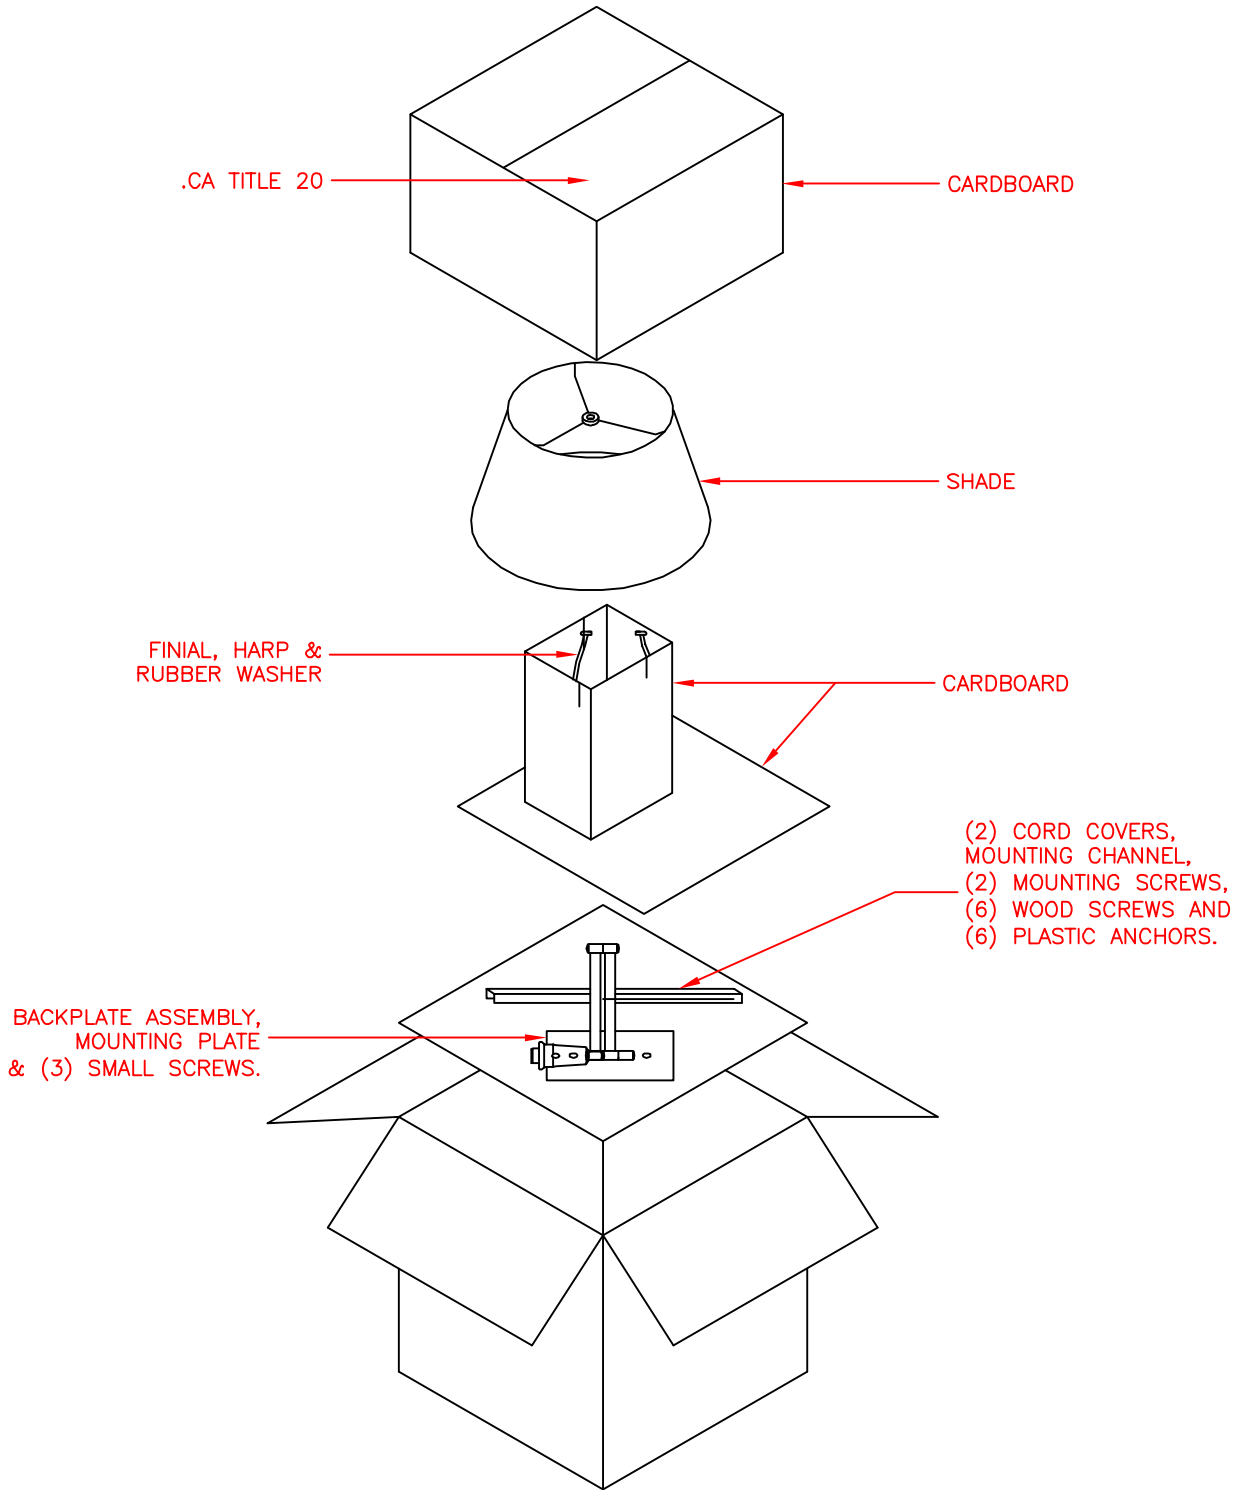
.CA TITLE 20

CARDBOARD

SHADE

FINIAL, HARP & RUBBER WASHER

CARDBOARD

(2) CORD COVERS, MOUNTING CHANNEL, (2) MOUNTING SCREWS, (6) WOOD SCREWS AND (6) PLASTIC ANCHORS.

BACKPLATE ASSEMBLY, MOUNTING PLATE & (3) SMALL SCREWS.